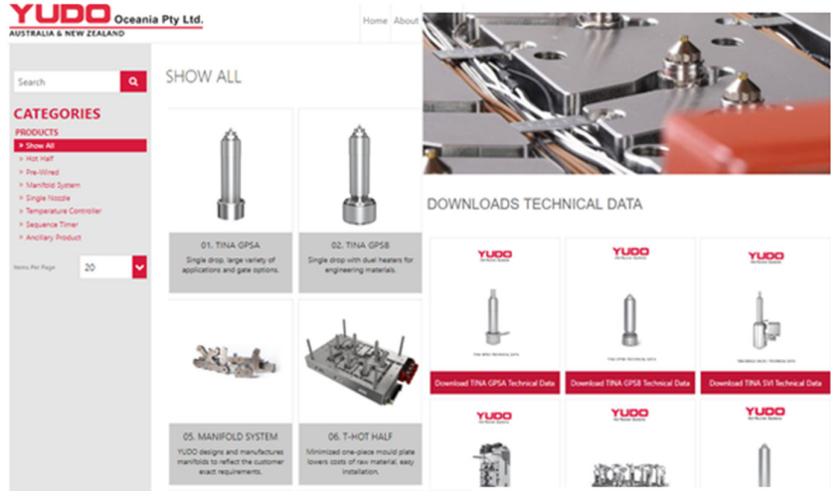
YUDO Oceania Pty Ltd.
AUSTRALIA & NEW ZEALAND

Home About

Search

CATEGORIES
PRODUCTS
» Show All
» Hot Half
» Pre-Wired
» Manifold System
» Single Nozzle
» Temperature Controller
» Sequence Timer
» Ancillary Product

Items Per Page 20

SHOW ALL

01. TINA GPSA
Single drop, large variety of applications and gate options.

02. TINA GPSB
Single drop with duel heaters for engineering materials.

05. MANIFOLD SYSTEM
YUDO designs and manufactures manifolds to reflect the customer exact requirements.

06. T-HOT HALF
Minimized one-piece mould plate lowers costs of raw material, easy installation.

DOWNLOADS TECHNICAL DATA

YUDO
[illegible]
Download TINA GPSA Technical Data

YUDO
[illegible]
Download TINA GPSB Technical Data

YUDO
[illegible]
Download TINA SVI Technical Data

YUDO

YUDO

YUDO